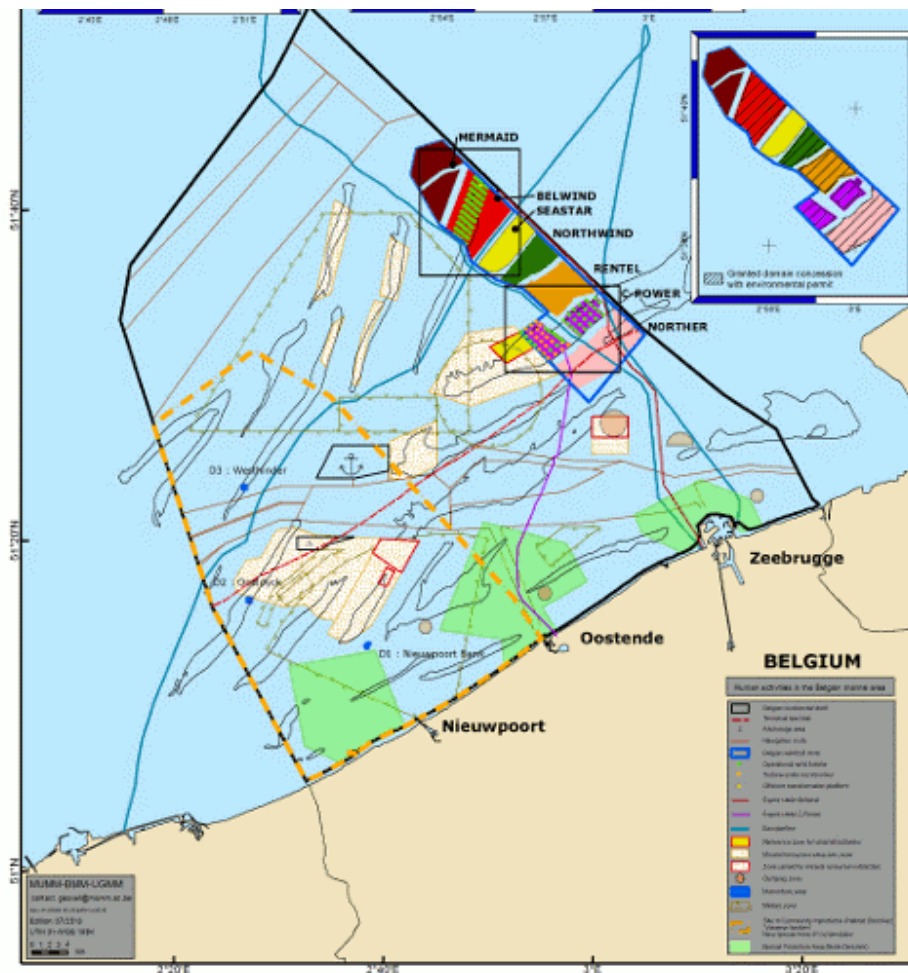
MERMAID
BELWIND
SEASTAR
NORTHWIND
RENTEL
C-POWER
NORTHER
Granted domain concession with environmental permit
D3 : Westhinder
D2 : Oostdyck
D1 : Nieuwpoort Bank
Zeebrugge
Oostende
Nieuwpoort
BELGIUM
Human activities in the Belgian marine area
MUMM-BMM-UGMM
51°40'N
51°20'N
51°N
2°20'E
2°40'E
3°E
3°20'E
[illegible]